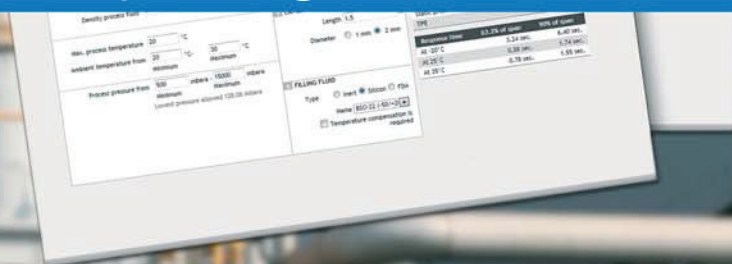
Density process fluid

Min. process temperature 20 °C

Ambient temperature from 20 °C - 30 °C

minimum maximum

Process pressure from 500 mbara - 15000 mbara

minimum maximum

Lowest pressure allowed 128.06 mbara

Length 1.5

Diameter 1 mm 2 mm

FILLING FLUID

Type Inert Silicon FDa

Name 850-11 (-50/+2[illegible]

Temperature compensation is required

TPE

| Response time | 63.2% of span | 90% of span |
|---|---|---|
| At -20°C | 3.24 sec. | 6.40 sec. |
| At 25°C | 0.38 sec. | 1.74 sec. |
| At 25°C | 0.78 sec. | 1.55 sec. |